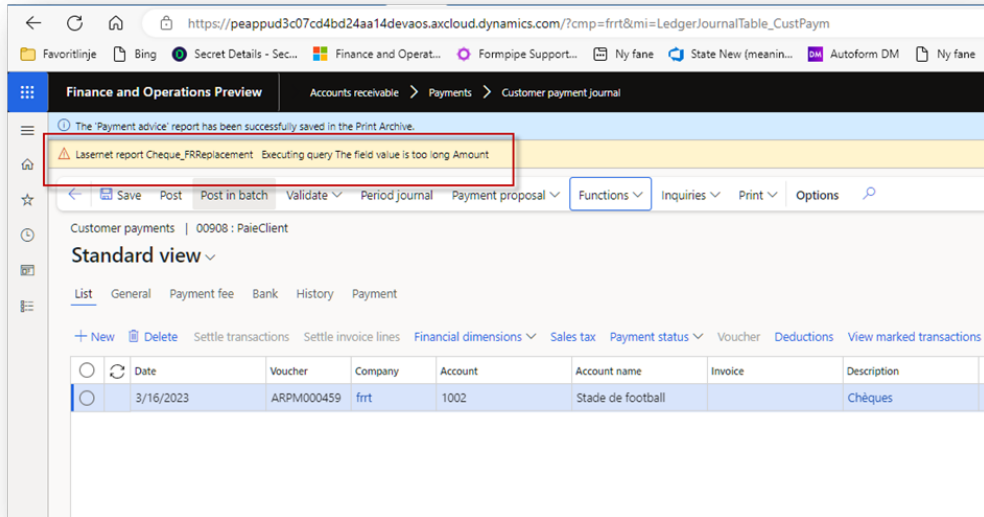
https://peappud3c07cd4bd24aa14devaos.axcloud.dynamics.com/?cmp=frrt&mi=LedgerJournalTable_CustPaym

Favoritlinje | Bing | Secret Details - Sec... | Finance and Operat... | Formpipe Support... | Ny fane | State New (meanin... | Autoform DM | Ny fane

Finance and Operations Preview | Accounts receivable > Payments > Customer payment journal

The 'Payment advice' report has been successfully saved in the Print Archive.

Lasernet report Cheque_FRReplacement Executing query The field value is too long Amount

Save | Post | Post in batch | Validate | Period journal | Payment proposal | Functions | Inquiries | Print | Options

Customer payments | 00908 : PaieClient

Standard view

List | General | Payment fee | Bank | History | Payment

+ New | Delete | Settle transactions | Settle invoice lines | Financial dimensions | Sales tax | Payment status | Voucher | Deductions | View marked transactions

| | Date | Voucher | Company | Account | Account name | Invoice | Description |
|---|---|---|---|---|---|---|---|
| | 3/16/2023 | ARPM000459 | frrt | 1002 | Stade de football | | Chèques |